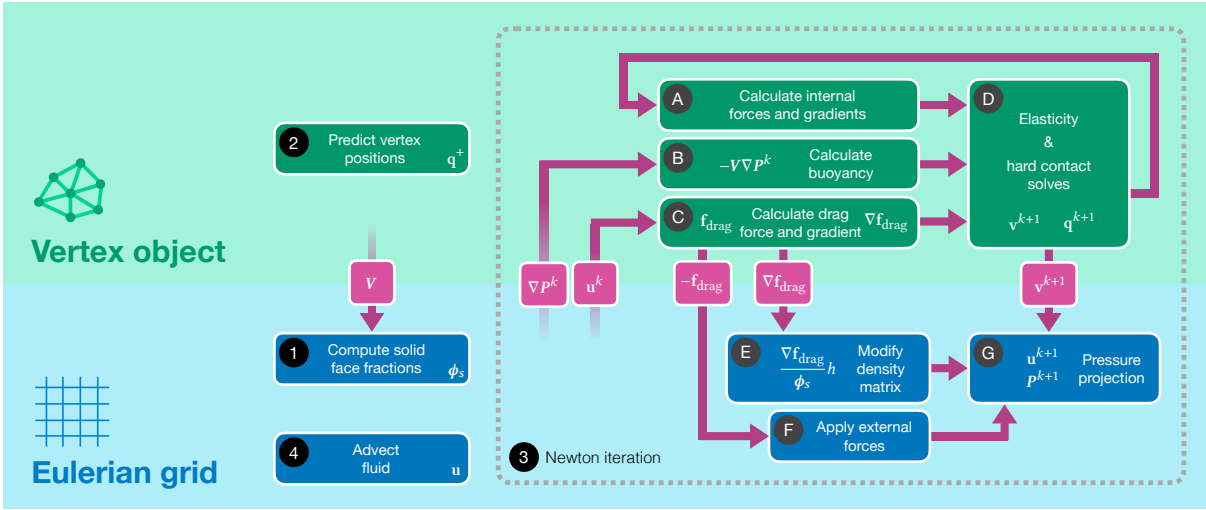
Vertex object

Eulerian grid

2 Predict vertex positions $\mathbf{q}^+$

$V$

1 Compute solid face fractions $\phi_s$

4 Advect fluid $\mathbf{u}$

A Calculate internal forces and gradients

B $-V\nabla P^k$ Calculate buoyancy

C $\mathbf{f}_{\text{drag}}$ Calculate drag force and gradient $\nabla\mathbf{f}_{\text{drag}}$

D Elasticity & hard contact solves $\mathbf{v}^{k+1}$ $\mathbf{q}^{k+1}$

$\nabla P^k$

$\mathbf{u}^k$

$-\mathbf{f}_{\text{drag}}$

$\nabla\mathbf{f}_{\text{drag}}$

$\mathbf{v}^{k+1}$

E $\frac{\nabla\mathbf{f}_{\text{drag}}}{\phi_s}h$ Modify density matrix

F Apply external forces

G $\mathbf{u}^{k+1}$ $P^{k+1}$ Pressure projection

3 Newton iteration